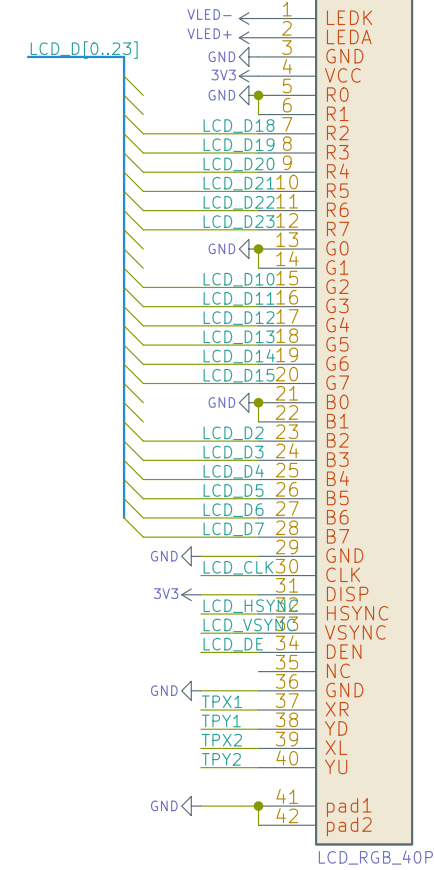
LCD_D[0..23]

VLED- 1 LEDK
VLED+ 2 LEDA
GND 3 GND
3V3 4 VCC
GND 5 R0
6 R1
LCD_D18 7 R2
LCD_D19 8 R3
LCD_D20 9 R4
LCD_D21 10 R5
LCD_D22 11 R6
LCD_D23 12 R7
GND 13 G0
14 G1
LCD_D10 15 G2
LCD_D11 16 G3
LCD_D12 17 G4
LCD_D13 18 G5
LCD_D14 19 G6
LCD_D15 20 G7
GND 21 B0
22 B1
LCD_D2 23 B2
LCD_D3 24 B3
LCD_D4 25 B4
LCD_D5 26 B5
LCD_D6 27 B6
LCD_D7 28 B7
GND 29 GND
LCD_CLK 30 CLK
3V3 31 DISP
LCD_HSYNC 32 HSYNC
LCD_VSYNC 33 VSYNC
LCD_DE 34 DEN
35 NC
GND 36 GND
TPX1 37 XR
TPY1 38 YD
TPX2 39 XL
TPY2 40 YU
GND 41 pad1
42 pad2

LCD_RGB_40P